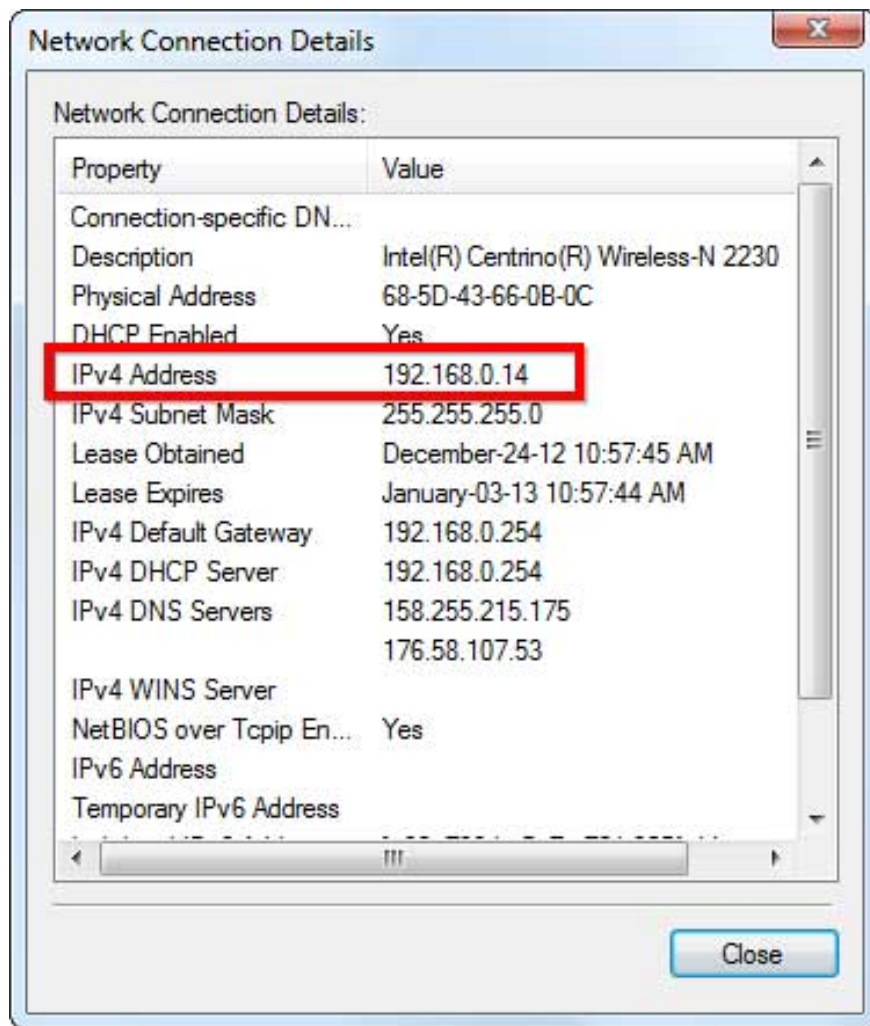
Network Connection Details

Network Connection Details:

| Property | Value |
|---|---|
| Connection-specific DN... | |
| Description | Intel(R) Centrino(R) Wireless-N 2230 |
| Physical Address | 68-5D-43-66-0B-0C |
| DHCP Enabled | Yes |
| IPv4 Address | 192.168.0.14 |
| IPv4 Subnet Mask | 255.255.255.0 |
| Lease Obtained | December-24-12 10:57:45 AM |
| Lease Expires | January-03-13 10:57:44 AM |
| IPv4 Default Gateway | 192.168.0.254 |
| IPv4 DHCP Server | 192.168.0.254 |
| IPv4 DNS Servers | 158.255.215.175 |
| | 176.58.107.53 |
| IPv4 WINS Server | |
| NetBIOS over Tcpip En... | Yes |
| IPv6 Address | |
| Temporary IPv6 Address | |
| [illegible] | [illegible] |

Close